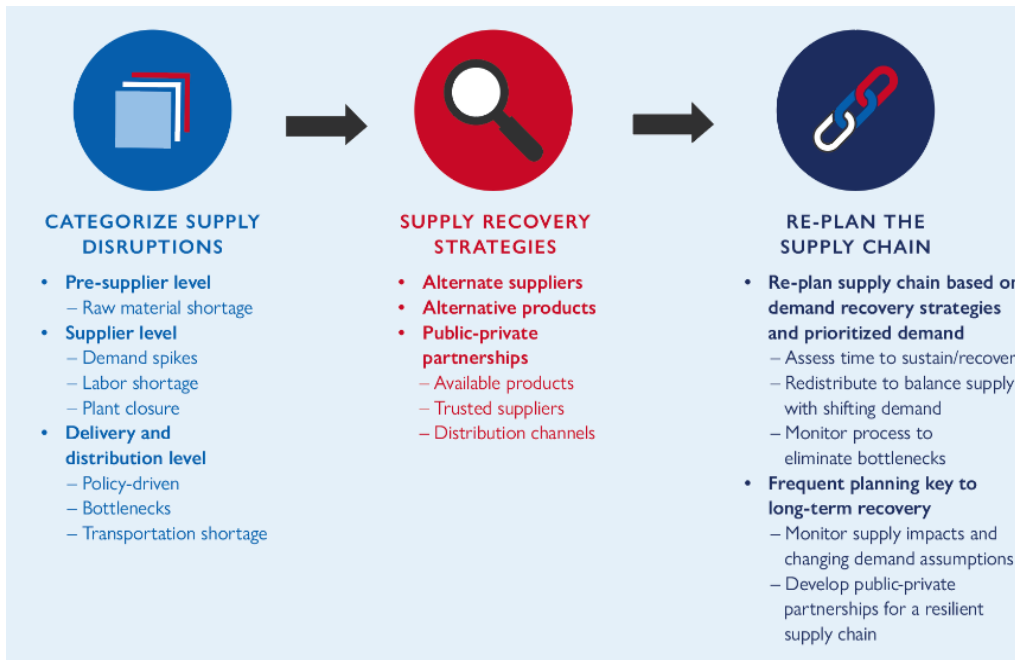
CATEGORIZE SUPPLY DISRUPTIONS

- Pre-supplier level
  – Raw material shortage
- Supplier level
  – Demand spikes
  – Labor shortage
  – Plant closure
- Delivery and distribution level
  – Policy-driven
  – Bottlenecks
  – Transportation shortage

SUPPLY RECOVERY STRATEGIES

- Alternate suppliers
- Alternative products
- Public-private partnerships
  – Available products
  – Trusted suppliers
  – Distribution channels

RE-PLAN THE SUPPLY CHAIN

- Re-plan supply chain based o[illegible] demand recovery strategies and prioritized demand
  – Assess time to sustain/recove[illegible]
  – Redistribute to balance supply with shifting demand
  – Monitor process to eliminate bottlenecks
- Frequent planning key to long-term recovery
  – Monitor supply impacts and changing demand assumptions
  – Develop public-private partnerships for a resilient supply chain